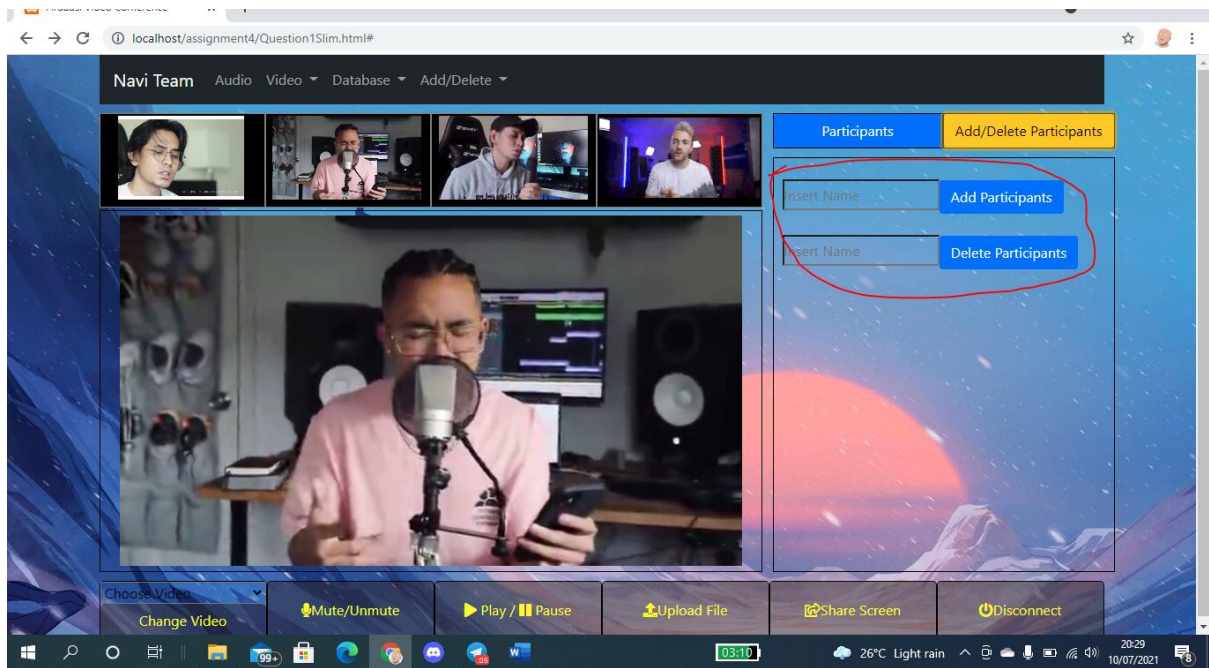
localhost/assignment4/Question1Slim.html#

Navi Team Audio Video ▾ Database ▾ Add/Delete ▾

Participants
Add/Delete Participants

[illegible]nsert Name
Add Participants

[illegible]sert Name
Delete Participants

Choose Video
Change Video
Mute/Unmute
Play / Pause
Upload File
Share Screen
Disconnect

99+
03:10
26°C Light rain
20:29
10/07/2021
8